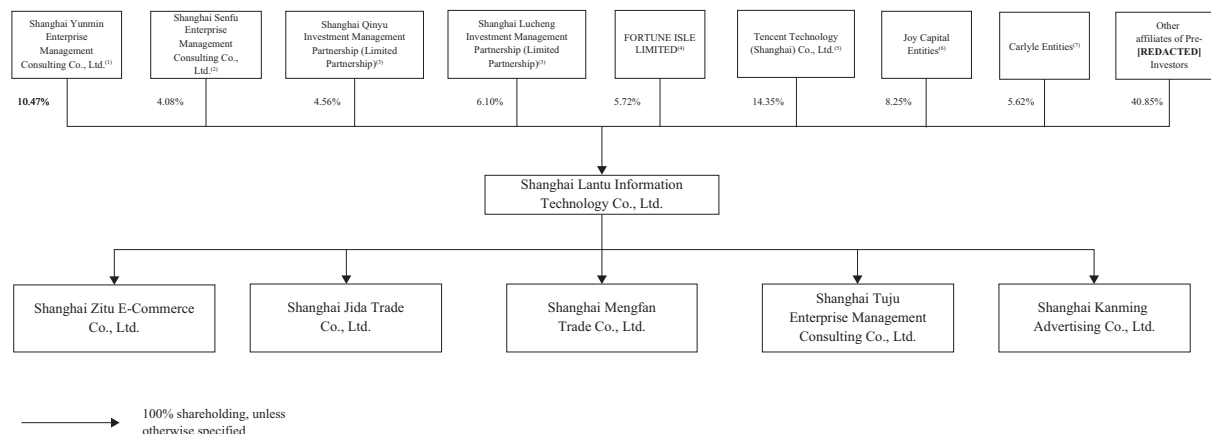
Shanghai Yunmin Enterprise Management Consulting Co., Ltd.$^{(1)}$

Shanghai Senfu Enterprise Management Consulting Co., Ltd.$^{(2)}$

Shanghai Qinyu Investment Management Partnership (Limited Partnership)$^{(3)}$

Shanghai Lucheng Investment Management Partnership (Limited Partnership)$^{(3)}$

FORTUNE ISLE LIMITED$^{(4)}$

Tencent Technology (Shanghai) Co., Ltd.$^{(5)}$

Joy Capital Entities$^{(6)}$

Carlyle Entities$^{(7)}$

Other affiliates of Pre-**[REDACTED]** Investors

**10.47%**

4.08%

4.56%

6.10%

5.72%

14.35%

8.25%

5.62%

40.85%

Shanghai Lantu Information Technology Co., Ltd.

Shanghai Zitu E-Commerce Co., Ltd.

Shanghai Jida Trade Co., Ltd.

Shanghai Mengfan Trade Co., Ltd.

Shanghai Tuju Enterprise Management Consulting Co., Ltd.

Shanghai Kanming Advertising Co., Ltd.

100% shareholding, unless otherwise specified